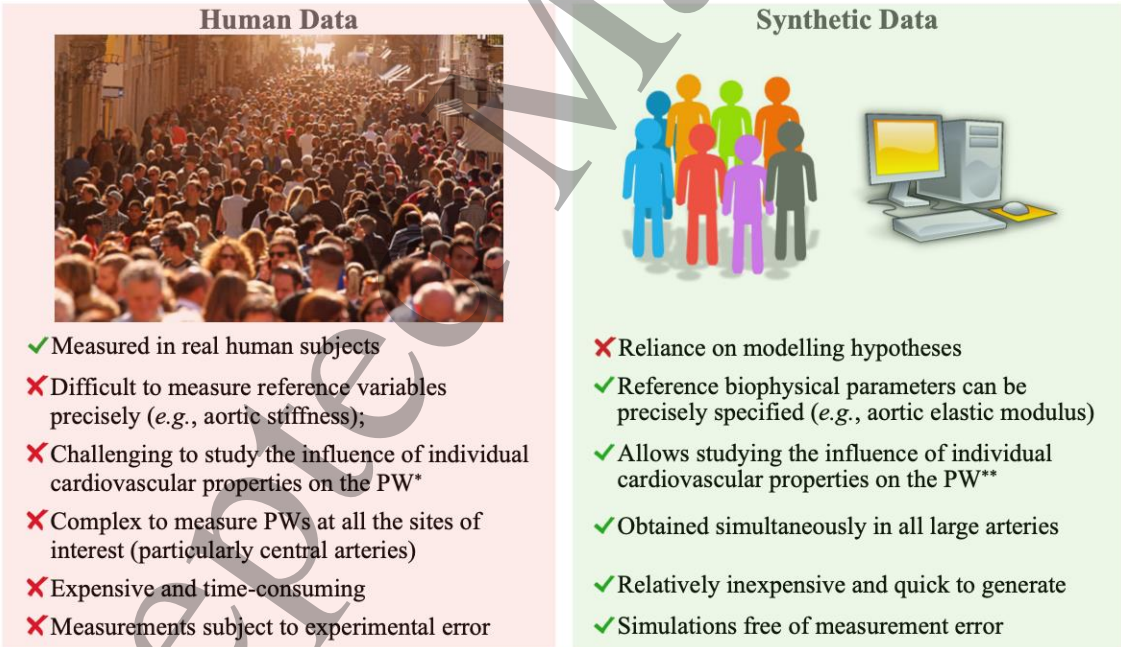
Human Data

✓ Measured in real human subjects

✗ Difficult to measure reference variables precisely (*e.g.*, aortic stiffness);

✗ Challenging to study the influence of individual cardiovascular properties on the PW*

✗ Complex to measure PWs at all the sites of interest (particularly central arteries)

✗ Expensive and time-consuming

✗ Measurements subject to experimental error

Synthetic Data

✗ Reliance on modelling hypotheses

✓ Reference biophysical parameters can be precisely specified (*e.g.*, aortic elastic modulus)

✓ Allows studying the influence of individual cardiovascular properties on the PW**

✓ Obtained simultaneously in all large arteries

✓ Relatively inexpensive and quick to generate

✓ Simulations free of measurement error